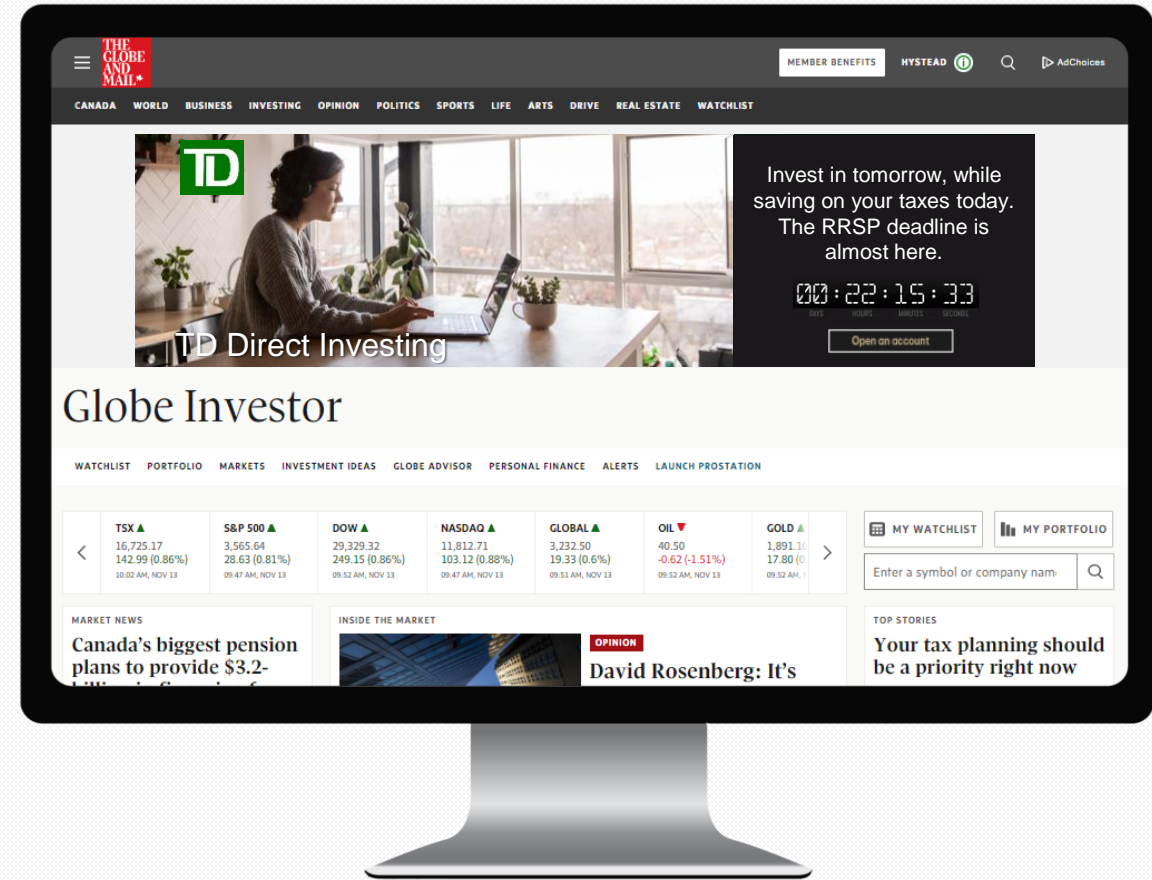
THE GLOBE AND MAIL

MEMBER BENEFITS HYSTEAD AdChoices

CANADA WORLD BUSINESS INVESTING OPINION POLITICS SPORTS LIFE ARTS DRIVE REAL ESTATE WATCHLIST

TD

TD Direct Investing

Invest in tomorrow, while saving on your taxes today. The RRSP deadline is almost here.

00:22:15:33

DAYS HOURS MINUTES SECONDS

Open an account

Globe Investor

WATCHLIST PORTFOLIO MARKETS INVESTMENT IDEAS GLOBE ADVISOR PERSONAL FINANCE ALERTS LAUNCH PROSTATION

| TSX | S&P 500 | DOW | NASDAQ | GLOBAL | OIL | GOLD |
|---|---|---|---|---|---|---|
| 16,725.17 | 3,565.64 | 29,329.32 | 11,812.71 | 3,232.50 | 40.50 | 1,891.1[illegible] |
| 142.99 (0.86%) | 28.63 (0.81%) | 249.15 (0.86%) | 103.12 (0.88%) | 19.33 (0.6%) | -0.62 (-1.51%) | 17.80 ([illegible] |
| 10:02 AM, NOV 13 | 09:47 AM, NOV 13 | 09:52 AM, NOV 13 | 09:47 AM, NOV 13 | 09:51 AM, NOV 13 | 09:52 AM, NOV 13 | 09:52 A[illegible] |

MY WATCHLIST MY PORTFOLIO

Enter a symbol or company nam

MARKET NEWS

Canada's biggest pension plans to provide $3.2-

INSIDE THE MARKET

OPINION

David Rosenberg: It's

TOP STORIES

Your tax planning should be a priority right now